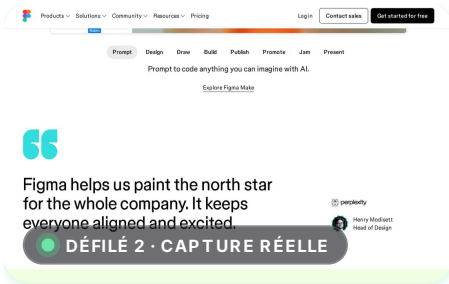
Products Solutions Community Resources Pricing
Log in Contact sales Get started for free

Prompt Design Draw Build Publish Promote Jam Present

Prompt to code anything you can imagine with AI.

Explore Figma Make

Figma helps us paint the north star for the whole company. It keeps everyone aligned and excited.

perplexity

Henry Modisett
Head of Design

DÉFILÉ 2 · CAPTURE RÉELLE